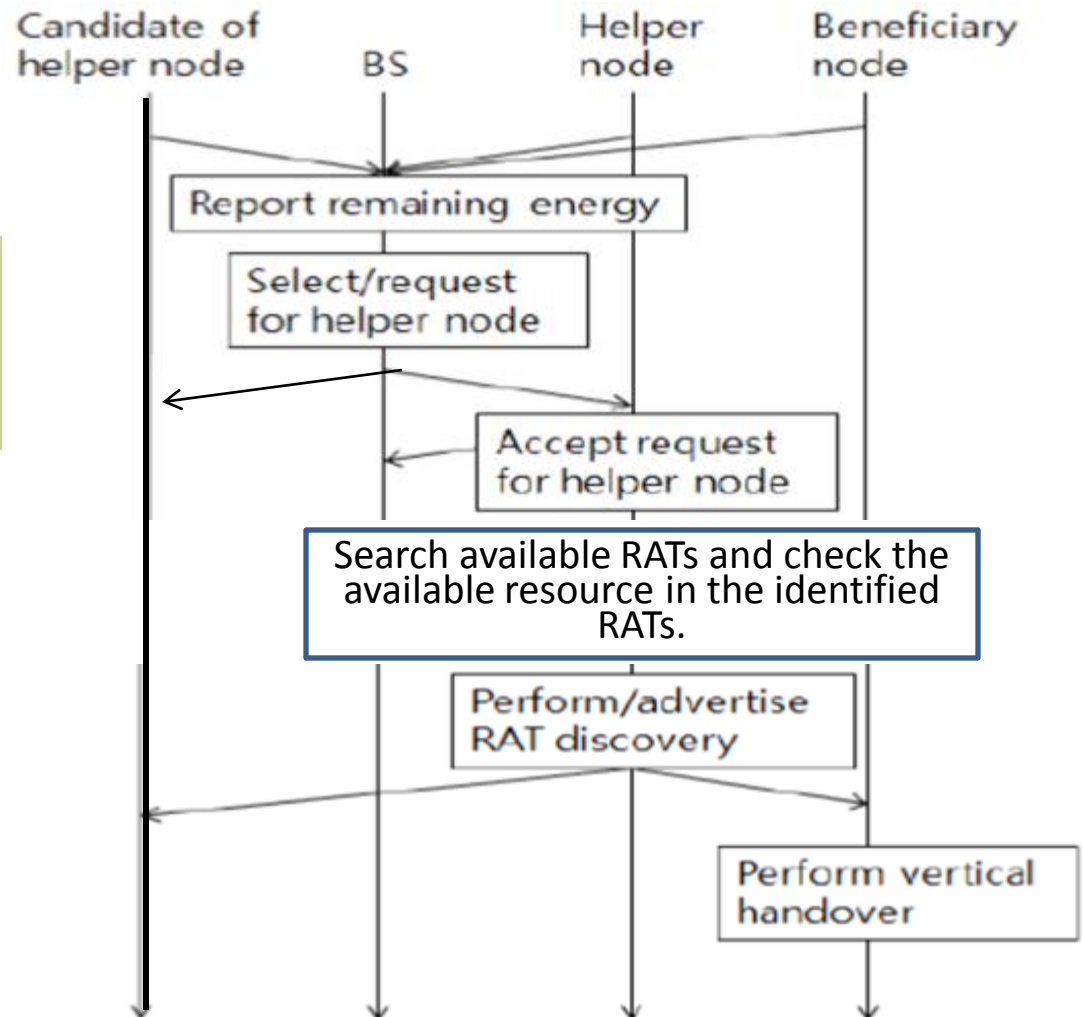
Candidate of helper node

BS

Helper node

Beneficiary node

Report remaining energy

Select/request for helper node

Accept request for helper node

Search available RATs and check the available resource in the identified RATs.

Perform/advertise RAT discovery

Perform vertical handover